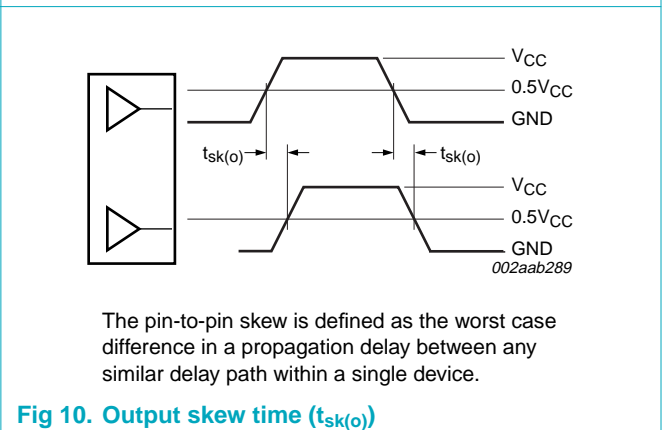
$V_{CC}$
$0.5V_{CC}$
GND
$t_{sk(o)}$
$t_{sk(o)}$
$V_{CC}$
$0.5V_{CC}$
GND
002aab289

The pin-to-pin skew is defined as the worst case difference in a propagation delay between any similar delay path within a single device.

Fig 10. Output skew time ($t_{sk(o)}$)